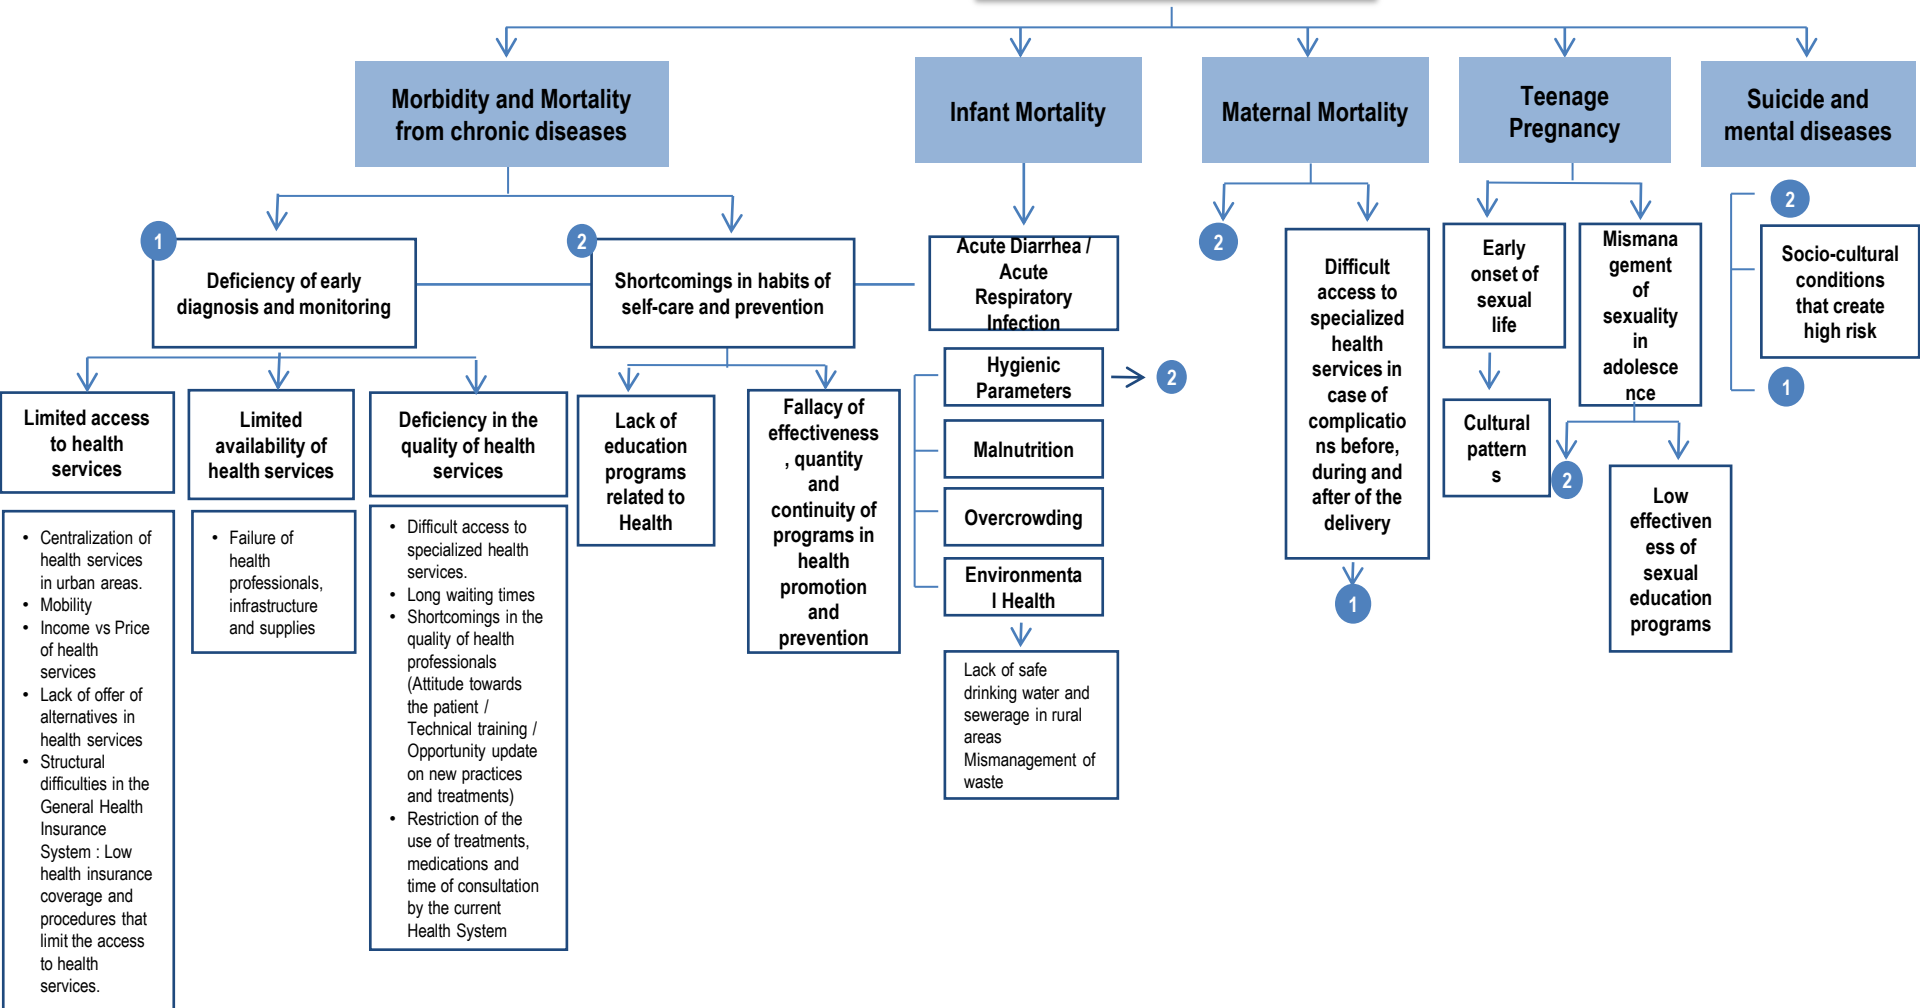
Morbidity and Mortality from chronic diseases

Infant Mortality

Maternal Mortality

Teenage Pregnancy

Suicide and mental diseases

1

Deficiency of early diagnosis and monitoring

2

Shortcomings in habits of self-care and prevention

Acute Diarrhea / Acute Respiratory Infection

2

Difficult access to specialized health services in case of complications before, during and after of the delivery

1

Early onset of sexual life

Cultural patterns

Mismanagement of sexuality in adolescence

2

Low effectiveness of sexual education programs

2

Socio-cultural conditions that create high risk

1

Limited access to health services

- Centralization of health services in urban areas.
- Mobility
- Income vs Price of health services
- Lack of offer of alternatives in health services
- Structural difficulties in the General Health Insurance System : Low health insurance coverage and procedures that limit the access to health services.

Limited availability of health services

- Failure of health professionals, infrastructure and supplies

Deficiency in the quality of health services

- Difficult access to specialized health services.
- Long waiting times
- Shortcomings in the quality of health professionals (Attitude towards the patient / Technical training / Opportunity update on new practices and treatments)
- Restriction of the use of treatments, medications and time of consultation by the current Health System

Lack of education programs related to Health

Fallacy of effectiveness, quantity and continuity of programs in health promotion and prevention

Hygienic Parameters

2

Malnutrition

Overcrowding

Environmental Health

Lack of safe drinking water and sewerage in rural areas
Mismanagement of waste